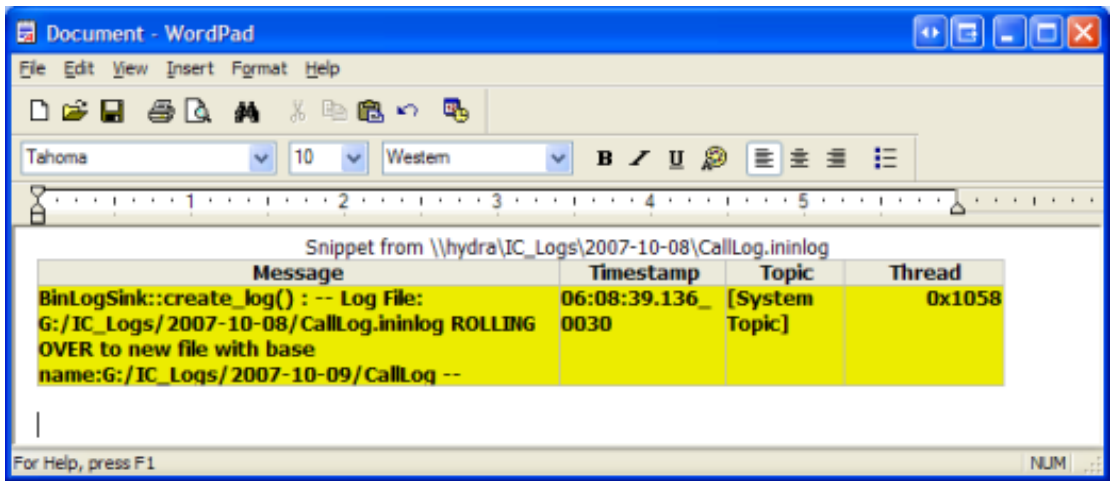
Document - WordPad

File Edit View Insert Format Help

Tahoma 10 Western

B / U

1 2 3 4 5

Snippet from \\hydra\IC_Logs\2007-10-08\CallLog.ininlog

| Message | Timestamp | Topic | Thread |
|---|---|---|---|
| BinLogSink::create_log() : -- Log File: G:/IC_Logs/2007-10-08/CallLog.ininlog ROLLING OVER to new file with base name:G:/IC_Logs/2007-10-09/CallLog -- | 06:08:39.136_0030 | [System Topic] | 0x1058 |

For Help, press F1

NUM